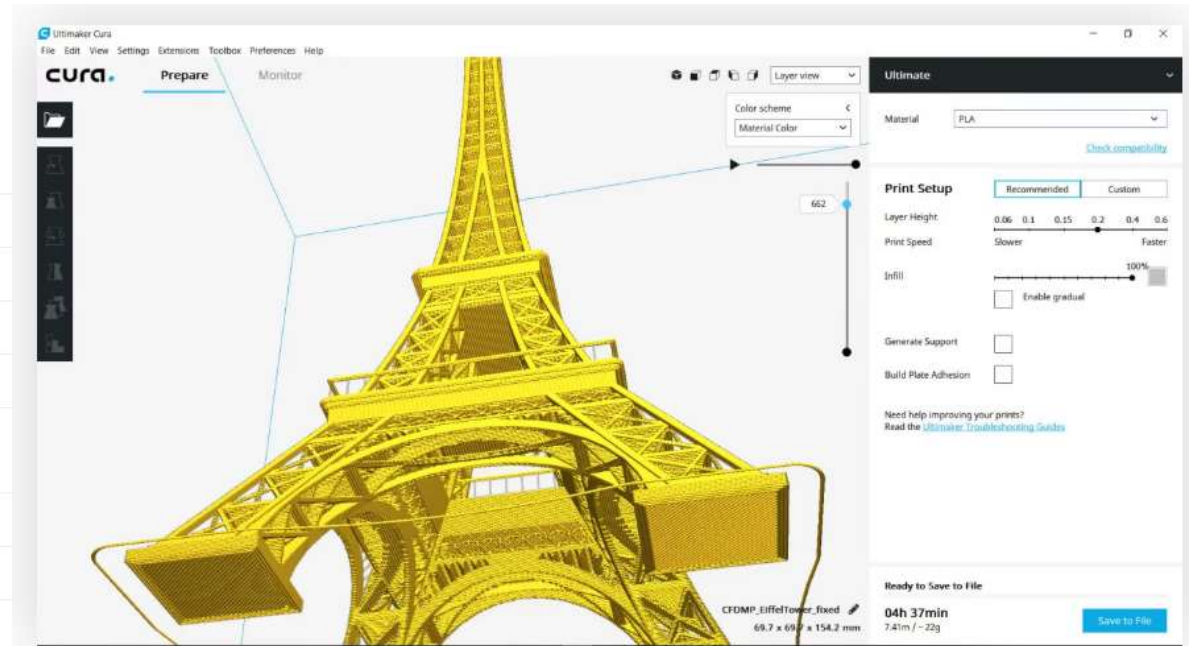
Ultimaker Cura
File Edit View Settings Extensions Toolbox Preferences Help

cura. Prepare Monitor

Layer view

Color scheme
Material Color

662

Ultimate

Material PLA

Check compatibility

Print Setup Recommended Custom

Layer Height 0.06 0.1 0.15 0.2 0.4 0.6
Print Speed Slower Faster

Infill 100%
Enable gradual

Generate Support

Build Plate Adhesion

Need help improving your prints?
Read the Ultimaker Troubleshooting Guides

CFDMP_EiffelTower_fixed
69.7 x 69.7 x 154.2 mm

Ready to Save to File
04h 37min
7.41m / ~ 22g
Save to File